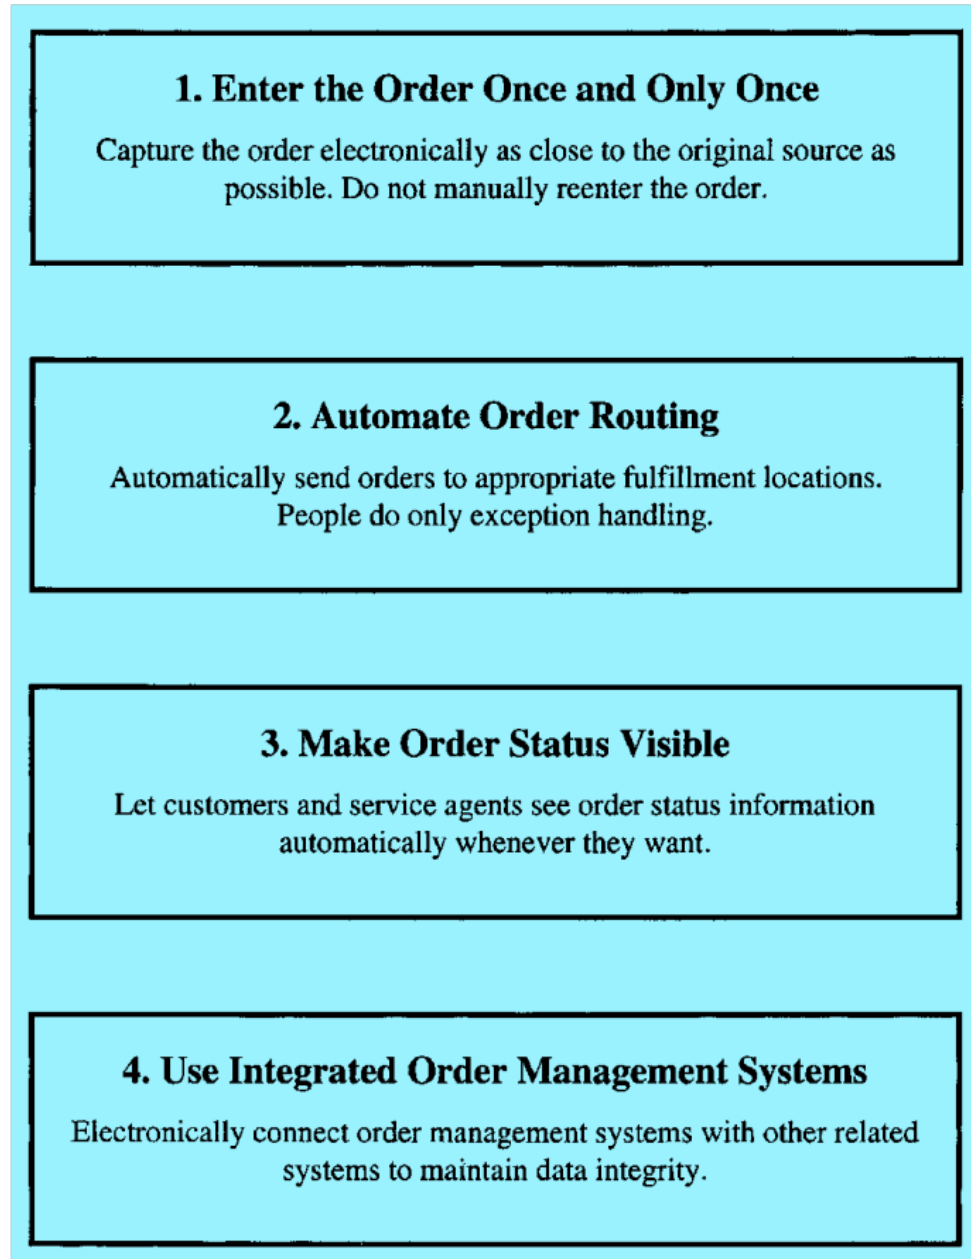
1. Enter the Order Once and Only Once

Capture the order electronically as close to the original source as possible. Do not manually reenter the order.

2. Automate Order Routing

Automatically send orders to appropriate fulfillment locations. People do only exception handling.

3. Make Order Status Visible

Let customers and service agents see order status information automatically whenever they want.

4. Use Integrated Order Management Systems

Electronically connect order management systems with other related systems to maintain data integrity.